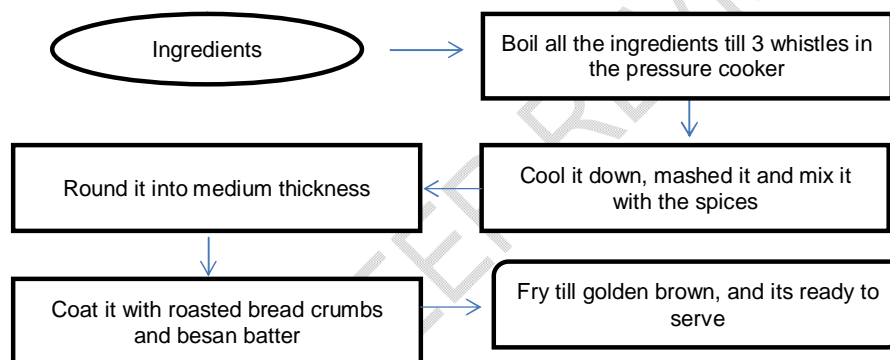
Ingredients

Boil all the ingredients till 3 whistles in the pressure cooker

Cool it down, mashed it and mix it with the spices

Round it into medium thickness

Coat it with roasted bread crumbs and besan batter

Fry till golden brown, and its ready to serve